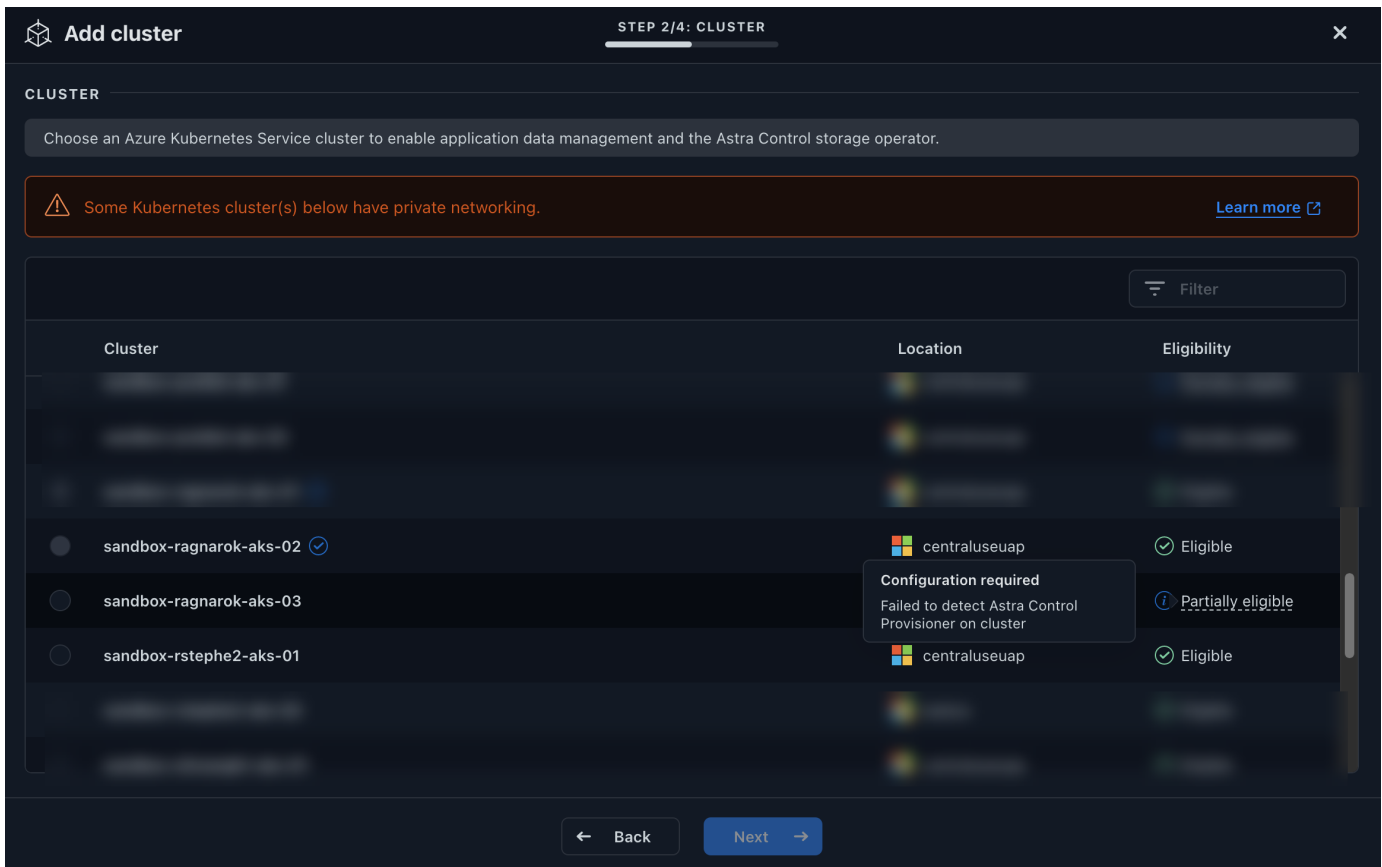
Add cluster

STEP 2/4: CLUSTER

CLUSTER

Choose an Azure Kubernetes Service cluster to enable application data management and the Astra Control storage operator.

Some Kubernetes cluster(s) below have private networking.

Learn more

Filter

| Cluster | Location | Eligibility |
|---|---|---|
| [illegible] | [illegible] | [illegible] |
| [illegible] | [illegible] | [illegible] |
| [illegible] | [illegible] | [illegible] |
| sandbox-ragnarok-aks-02 | centraluseuap | Eligible |
| sandbox-ragnarok-aks-03 | | Partially eligible |
| sandbox-rstephe2-aks-01 | centraluseuap | Eligible |
| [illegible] | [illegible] | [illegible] |
| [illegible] | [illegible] | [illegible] |

Configuration required
Failed to detect Astra Control Provisioner on cluster

Back

Next